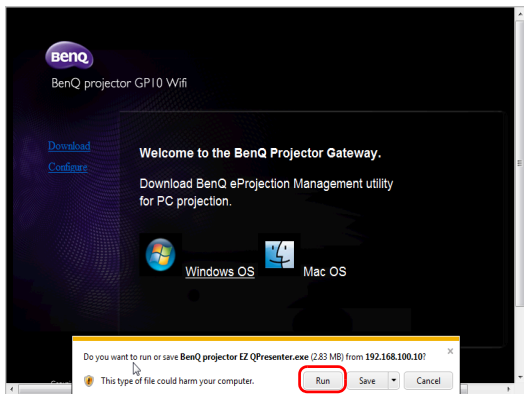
BenQ

BenQ projector GP10 Wifi

Download

Configure

Welcome to the BenQ Projector Gateway.

Download BenQ eProjection Management utility for PC projection.

Windows OS

Mac OS

Do you want to run or save BenQ projector EZ QPresenter.exe (2.83 MB) from 192.168.100.10?

×

This type of file could harm your computer.

Run

Save

Cancel